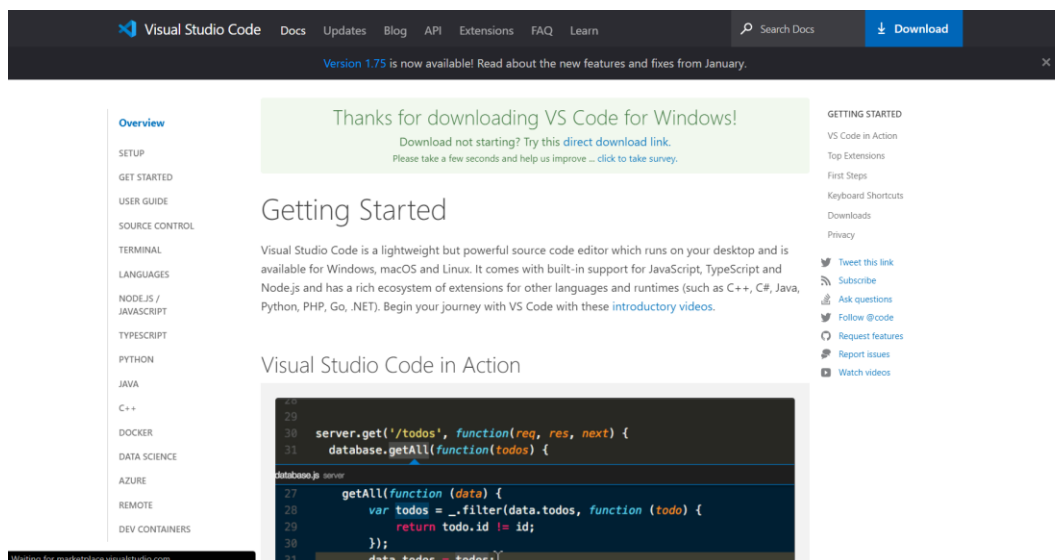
Visual Studio Code Docs Updates Blog API Extensions FAQ Learn

Search Docs

Download

Version 1.75 is now available! Read about the new features and fixes from January.

×

Overview

SETUP

GET STARTED

USER GUIDE

SOURCE CONTROL

TERMINAL

LANGUAGES

NODE.JS / JAVASCRIPT

TYPESCRIPT

PYTHON

JAVA

C++

DOCKER

DATA SCIENCE

AZURE

REMOTE

DEV CONTAINERS

Thanks for downloading VS Code for Windows!

Download not starting? Try this direct download link.

Please take a few seconds and help us improve ... click to take survey.

Getting Started

Visual Studio Code is a lightweight but powerful source code editor which runs on your desktop and is available for Windows, macOS and Linux. It comes with built-in support for JavaScript, TypeScript and Node.js and has a rich ecosystem of extensions for other languages and runtimes (such as C++, C#, Java, Python, PHP, Go, .NET). Begin your journey with VS Code with these introductory videos.

Visual Studio Code in Action

29
30 server.get('/todos', function(req, res, next) {
31 database.getAll(function(todos) {

database.js server

27 getAll(function (data) {
28 var todos = _.filter(data.todos, function (todo) {
29 return todo.id != id;
30 });
31 data.todos = todos;

GETTING STARTED

VS Code in Action

Top Extensions

First Steps

Keyboard Shortcuts

Downloads

Privacy

Tweet this link

Subscribe

Ask questions

Follow @code

Request features

Report issues

Watch videos

Waiting for marketplace.visualstudio.com...